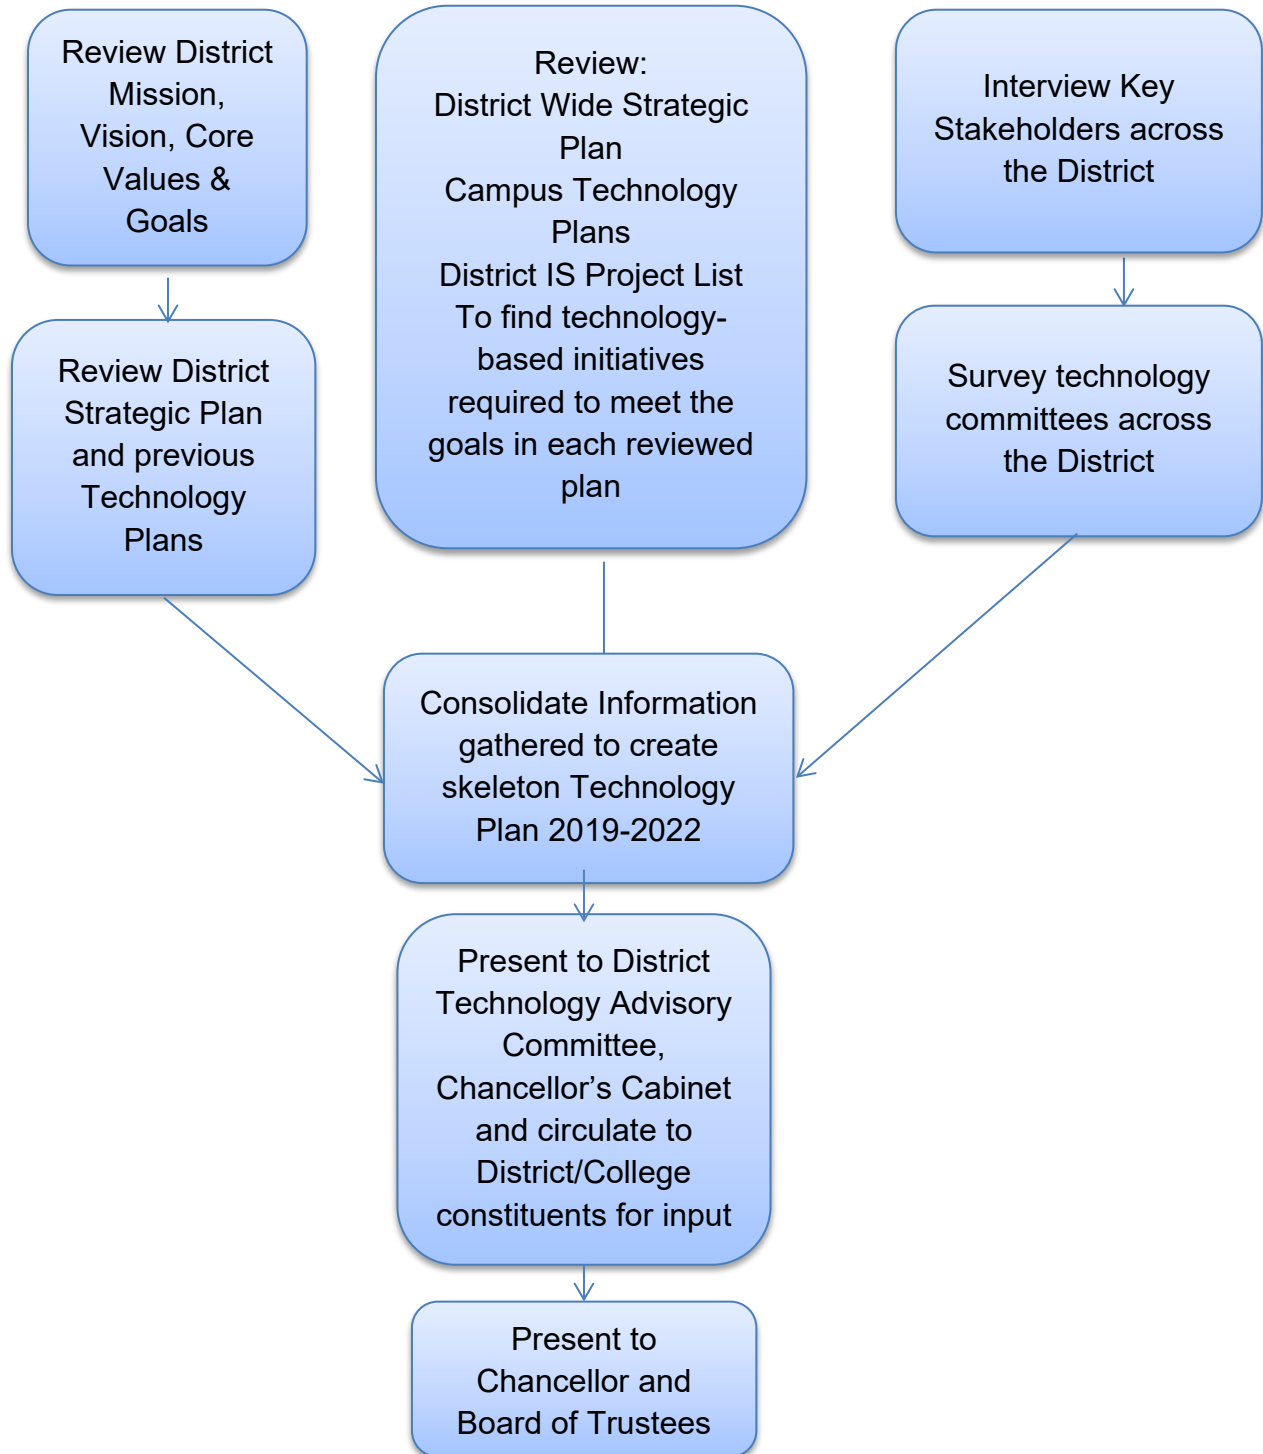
Review District Mission, Vision, Core Values & Goals

Review District Strategic Plan and previous Technology Plans

Review:
District Wide Strategic Plan
Campus Technology Plans
District IS Project List
To find technology-based initiatives required to meet the goals in each reviewed plan

Interview Key Stakeholders across the District

Survey technology committees across the District

Consolidate Information gathered to create skeleton Technology Plan 2019-2022

Present to District Technology Advisory Committee, Chancellor’s Cabinet and circulate to District/College constituents for input

Present to Chancellor and Board of Trustees